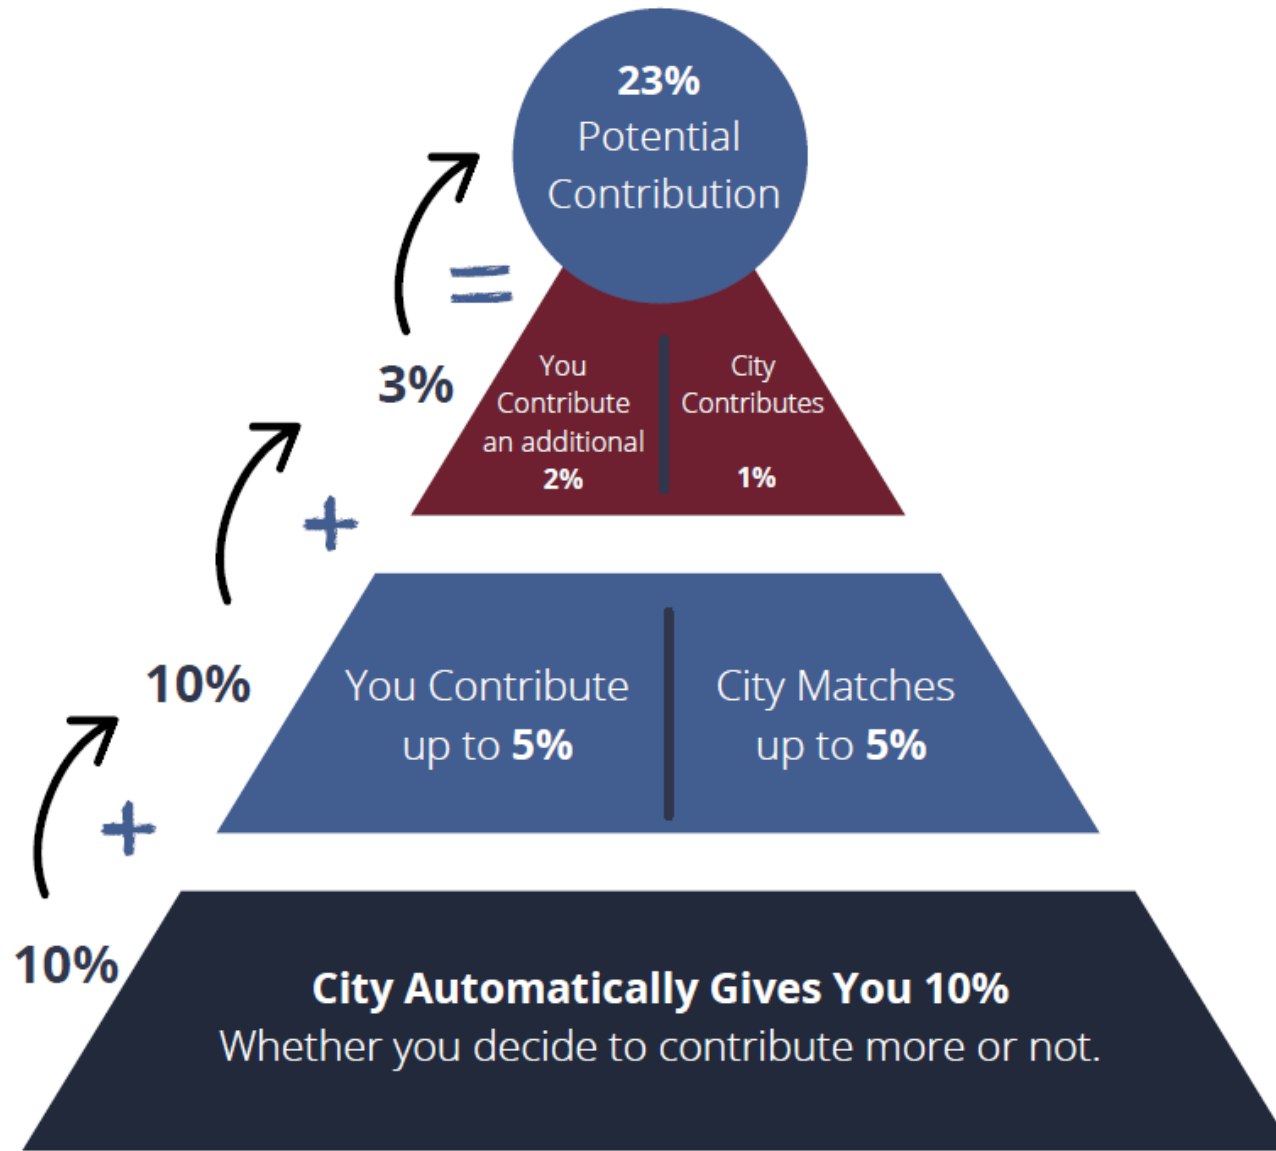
23%
Potential Contribution

=

3%

You Contribute an additional
2%

City Contributes
1%

+

10%

You Contribute up to 5%

City Matches up to 5%

+

10%

City Automatically Gives You 10%
Whether you decide to contribute more or not.